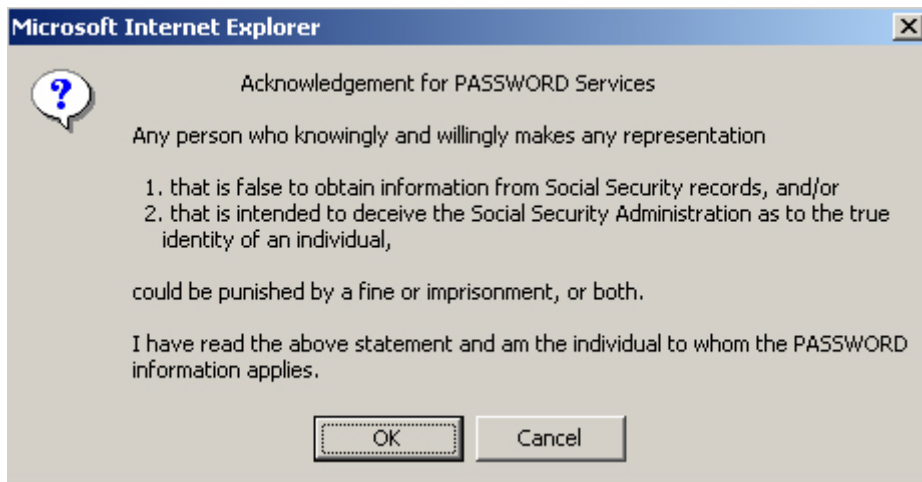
Microsoft Internet Explorer

Acknowledgement for PASSWORD Services

Any person who knowingly and willingly makes any representation

1. that is false to obtain information from Social Security records, and/or
2. that is intended to deceive the Social Security Administration as to the true identity of an individual,

could be punished by a fine or imprisonment, or both.

I have read the above statement and am the individual to whom the PASSWORD information applies.

OK Cancel